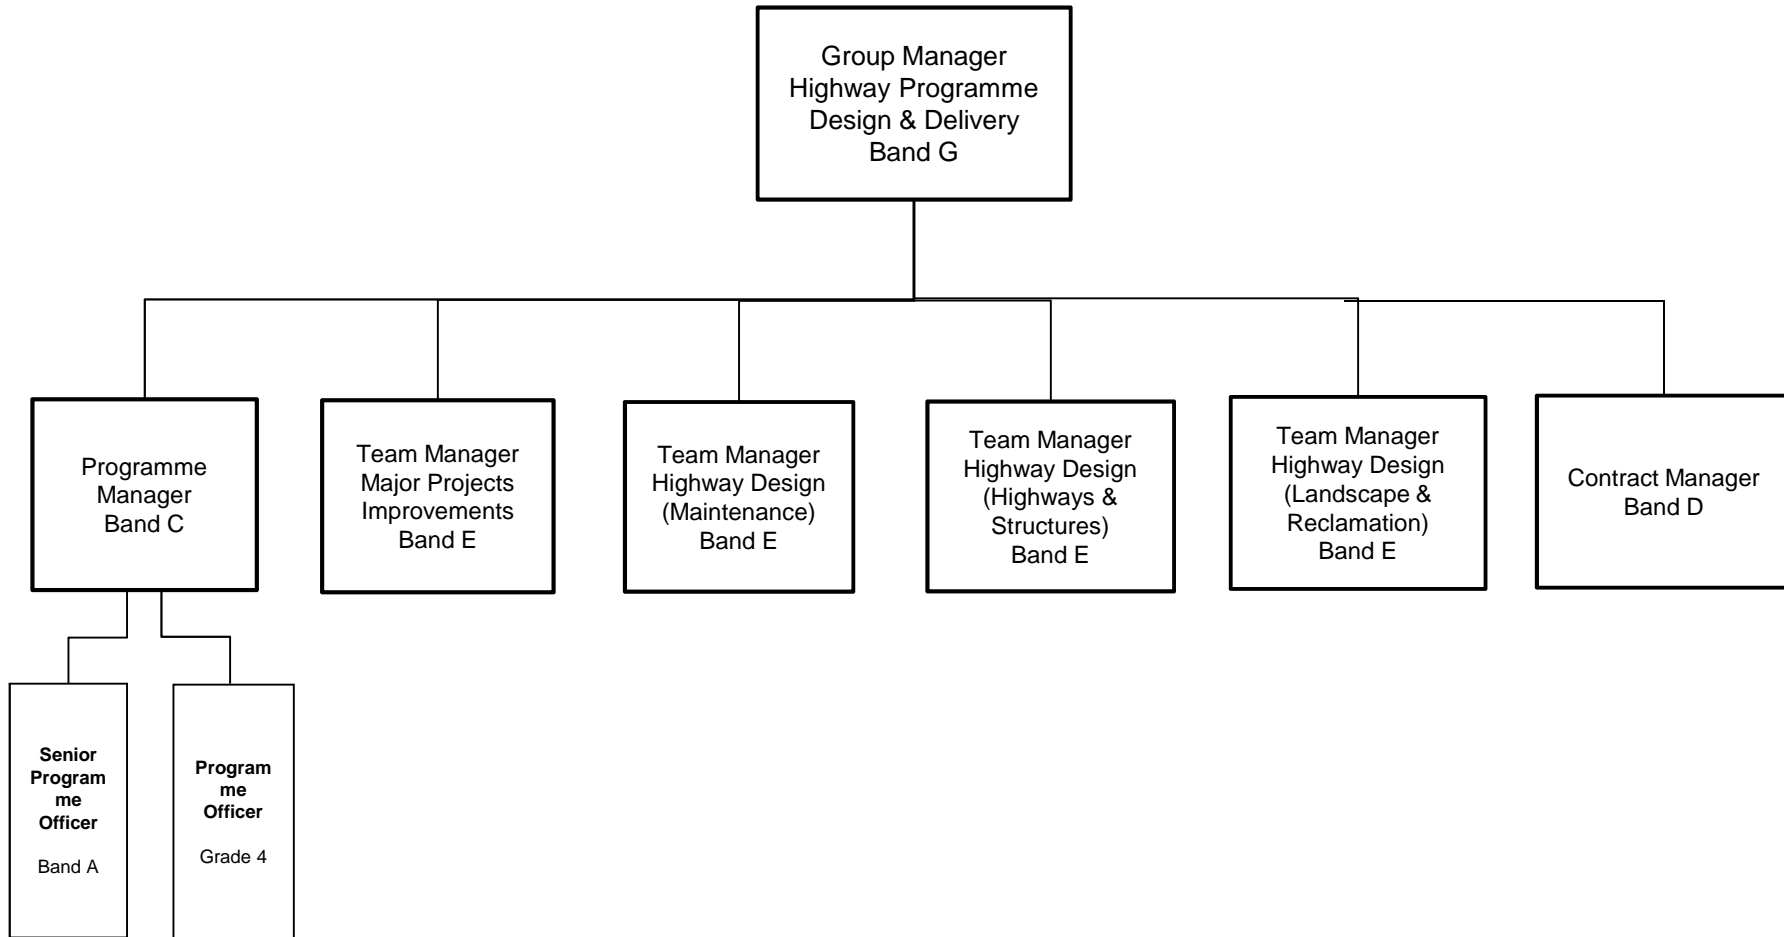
Group Manager
Highway Programme
Design & Delivery
Band G

Programme
Manager
Band C

Team Manager
Major Projects
Improvements
Band E

Team Manager
Highway Design
(Maintenance)
Band E

Team Manager
Highway Design
(Highways &
Structures)
Band E

Team Manager
Highway Design
(Landscape &
Reclamation)
Band E

Contract Manager
Band D

**Senior Programme Officer**

Band A

**Programme Officer**

Grade 4